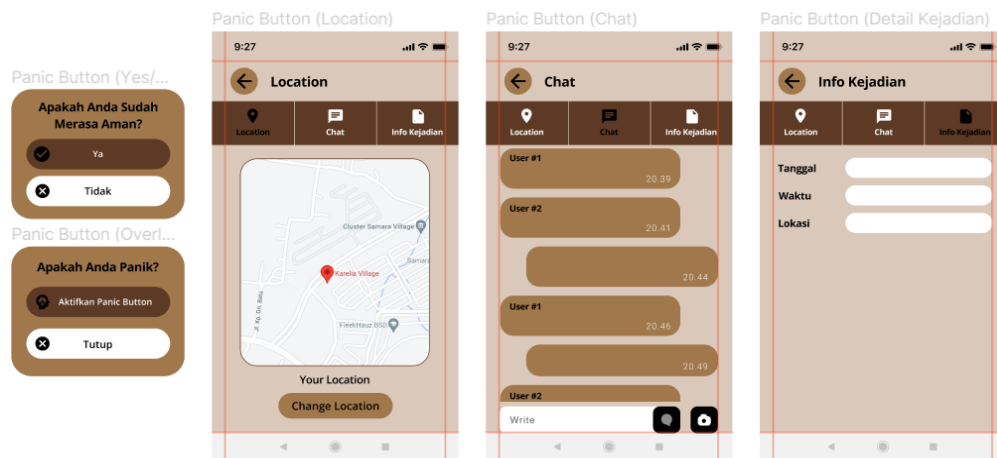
Panic Button (Yes/...

Apakah Anda Sudah Merasa Aman?

Ya

Tidak

Panic Button (Overl...

Apakah Anda Panik?

Aktifkan Panic Button

Tutup

Panic Button (Location)

9:27

Location

Location

Chat

Info Kejadian

Cluster Samara Village

Samara

Karelia Village

Jl. Kp. Gn. Batu

FleekHauz BSD

Your Location

Change Location

Panic Button (Chat)

9:27

Chat

Location

Chat

Info Kejadian

User #1

20.39

User #2

20.41

20.44

User #1

20.46

20.49

User #2

Write

Panic Button (Detail Kejadian)

9:27

Info Kejadian

Location

Chat

Info Kejadian

Tanggal

Waktu

Lokasi